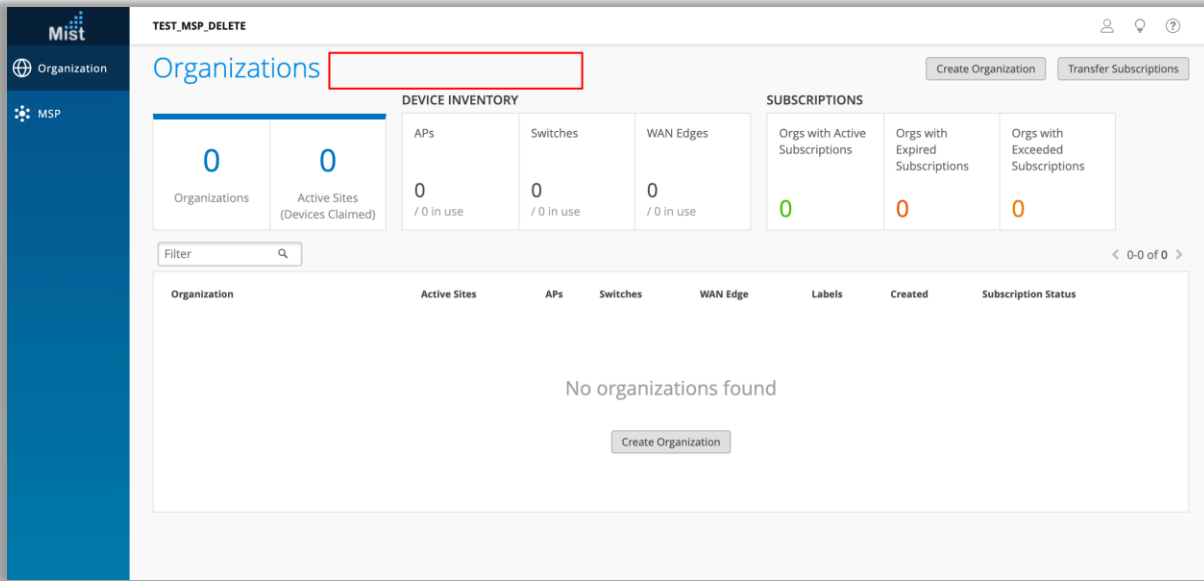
Mist

TEST_MSP_DELETE

Organization

MSP

Organizations

Create Organization

Transfer Subscriptions

0
Organizations

0
Active Sites (Devices Claimed)

DEVICE INVENTORY

APs
0
/ 0 in use

Switches
0
/ 0 in use

WAN Edges
0
/ 0 in use

SUBSCRIPTIONS

Orgs with Active Subscriptions
0

Orgs with Expired Subscriptions
0

Orgs with Exceeded Subscriptions
0

Filter

0-0 of 0

| Organization | Active Sites | APs | Switches | WAN Edge | Labels | Created | Subscription Status |
|---|---|---|---|---|---|---|---|

No organizations found

Create Organization